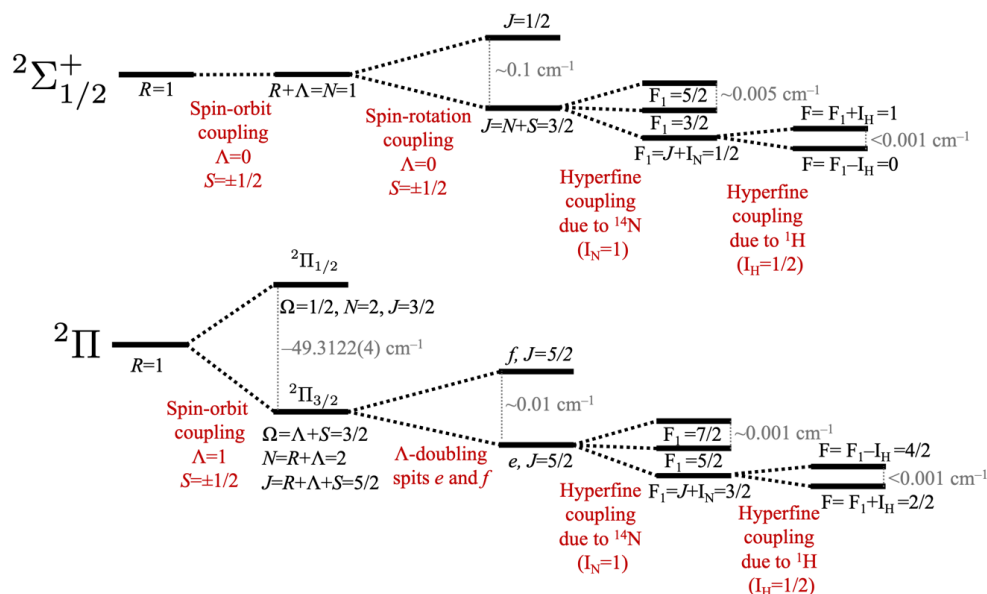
$^2\Sigma^+_{1/2}$

$R$=1

$R$+Λ=$N$=1

$J$=1/2

~0.1 cm$^{-1}$

$J$=$N$+$S$=3/2

F$_1$=5/2

~0.005 cm$^{-1}$

F$_1$=3/2

F$_1$=$J$+I$_N$=1/2

F= F$_1$+I$_H$=1

<0.001 cm$^{-1}$

F= F$_1$−I$_H$=0

Spin-orbit coupling Λ=0 $S$=±1/2

Spin-rotation coupling Λ=0 $S$=±1/2

Hyperfine coupling due to $^{14}$N (I$_N$=1)

Hyperfine coupling due to $^1$H (I$_H$=1/2)

$^2\Pi$

$R$=1

$^2\Pi_{1/2}$

Ω=1/2, $N$=2, $J$=3/2

−49.3122(4) cm$^{-1}$

$^2\Pi_{3/2}$

Ω=Λ+$S$=3/2

$N$=$R$+Λ=2

$J$=$R$+Λ+$S$=5/2

$f$, $J$=5/2

~0.01 cm$^{-1}$

$e$, $J$=5/2

F$_1$=7/2

~0.001 cm$^{-1}$

F$_1$=5/2

F$_1$=$J$+I$_N$=3/2

F= F$_1$−I$_H$=4/2

<0.001 cm$^{-1}$

F= F$_1$+I$_H$=2/2

Spin-orbit coupling Λ=1 $S$=±1/2

Λ-doubling spits $e$ and $f$

Hyperfine coupling due to $^{14}$N (I$_N$=1)

Hyperfine coupling due to $^1$H (I$_H$=1/2)